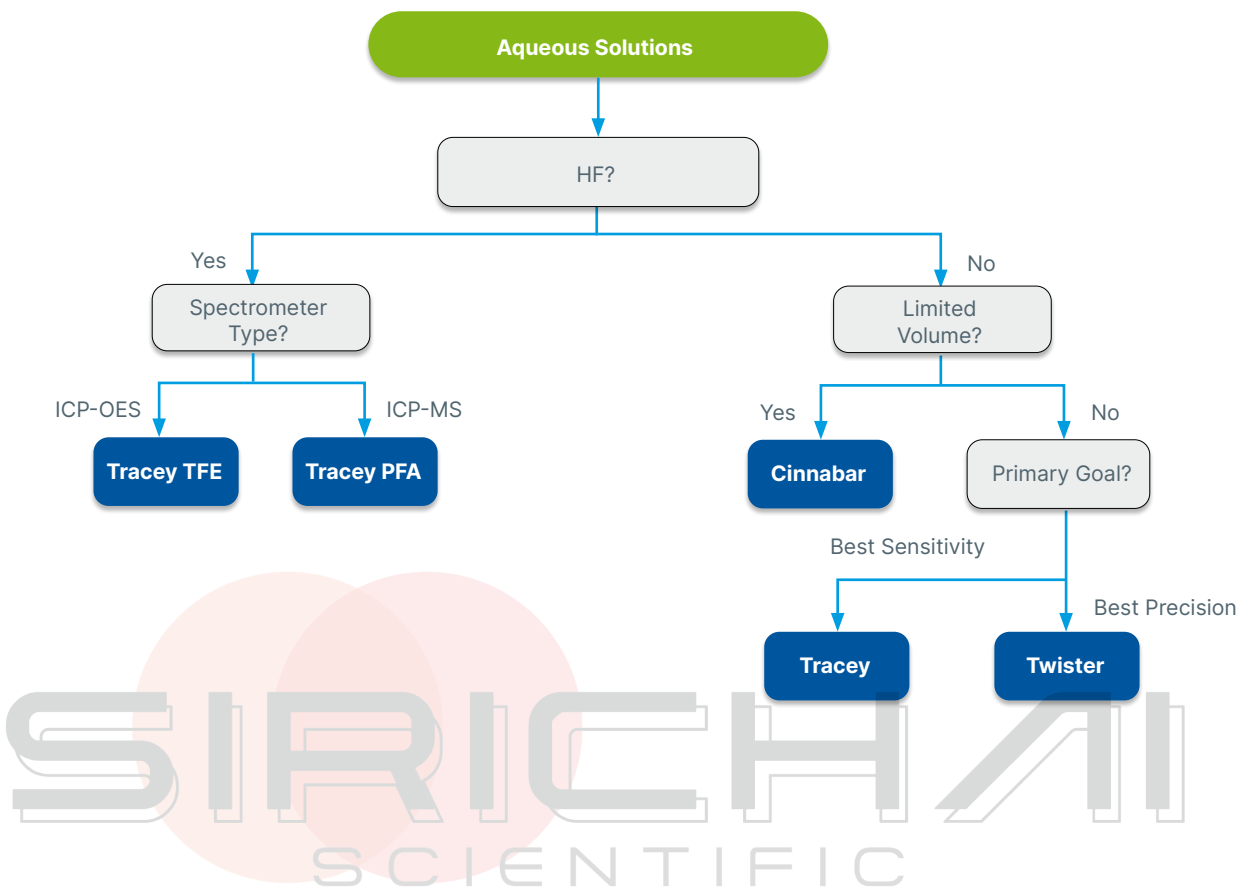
Aqueous Solutions

HF?

Yes

No

Spectrometer Type?

Limited Volume?

ICP-OES

ICP-MS

Yes

No

Tracey TFE

Tracey PFA

Cinnabar

Primary Goal?

Best Sensitivity

Best Precision

Tracey

Twister

SIRICHAI

SCIENTIFIC